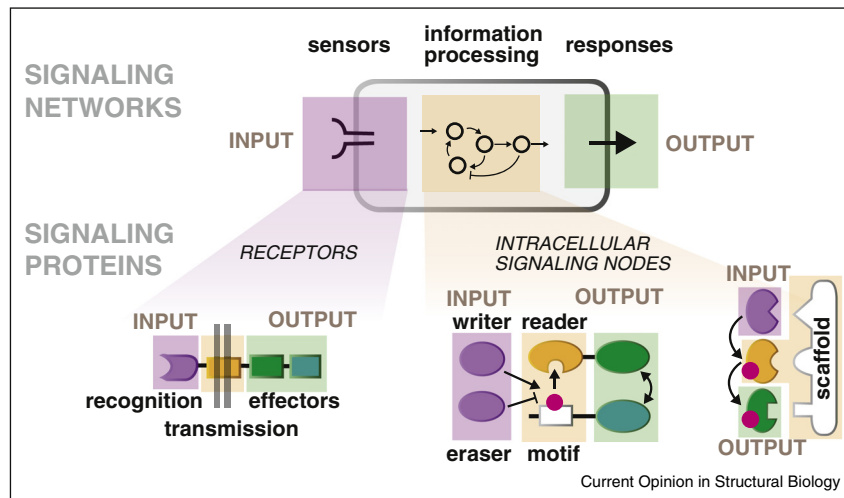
SIGNALING NETWORKS

sensors

information processing

responses

INPUT

OUTPUT

SIGNALING PROTEINS

RECEPTORS

INTRACELLULAR SIGNALING NODES

INPUT

OUTPUT

recognition

effectors

transmission

INPUT

OUTPUT

writer

reader

eraser

motif

INPUT

scaffold

OUTPUT

Current Opinion in Structural Biology